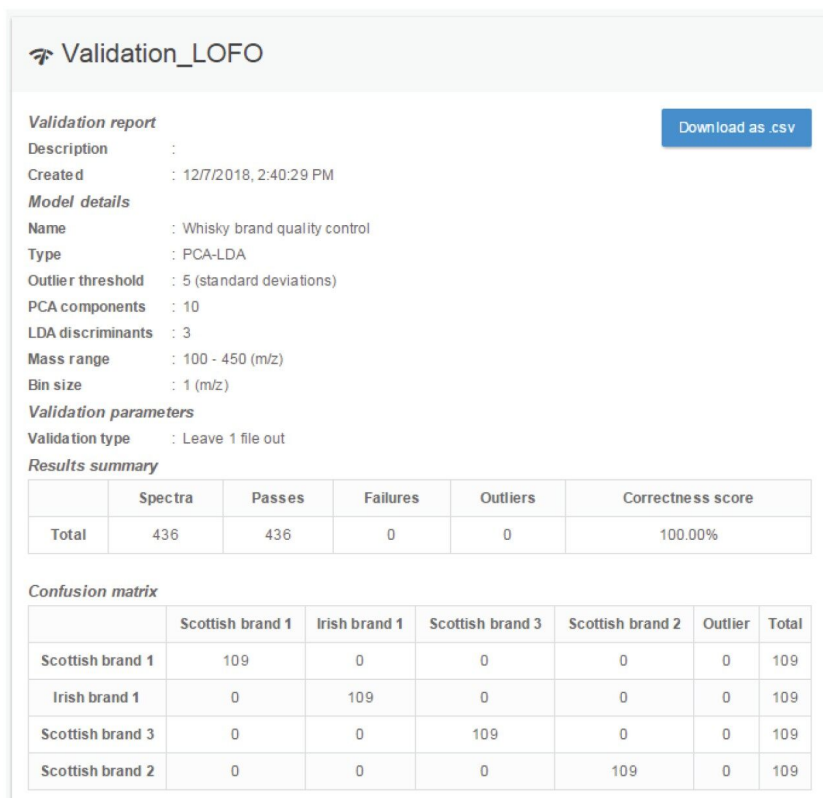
Validation_LOFO

Validation report

Download as .csv

Description :
Created : 12/7/2018, 2:40:29 PM

Model details

Name : Whisky brand quality control
Type : PCA-LDA
Outlier threshold : 5 (standard deviations)
PCA components : 10
LDA discriminants : 3
Mass range : 100 - 450 (m/z)
Bin size : 1 (m/z)

Validation parameters

Validation type : Leave 1 file out

Results summary

| | Spectra | Passes | Failures | Outliers | Correctness score |
|---|---|---|---|---|---|
| Total | 436 | 436 | 0 | 0 | 100.00% |

Confusion matrix

| | Scottish brand 1 | Irish brand 1 | Scottish brand 3 | Scottish brand 2 | Outlier | Total |
|---|---|---|---|---|---|---|
| Scottish brand 1 | 109 | 0 | 0 | 0 | 0 | 109 |
| Irish brand 1 | 0 | 109 | 0 | 0 | 0 | 109 |
| Scottish brand 3 | 0 | 0 | 109 | 0 | 0 | 109 |
| Scottish brand 2 | 0 | 0 | 0 | 109 | 0 | 109 |